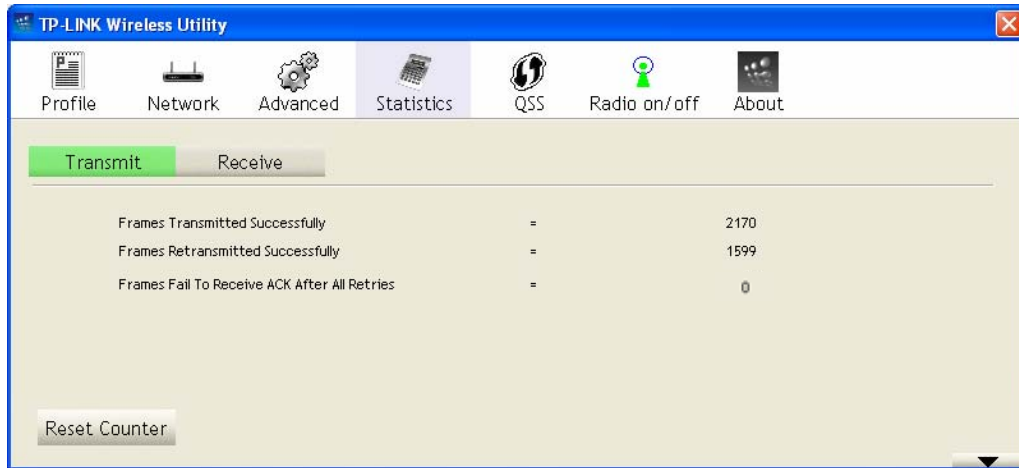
TP-LINK Wireless Utility

Profile Network Advanced Statistics QSS Radio on/off About

Transmit Receive

| | | |
|---|---|---|
| Frames Transmitted Successfully | = | 2170 |
| Frames Retransmitted Successfully | = | 1599 |
| Frames Fail To Receive ACK After All Retries | = | 0 |

Reset Counter